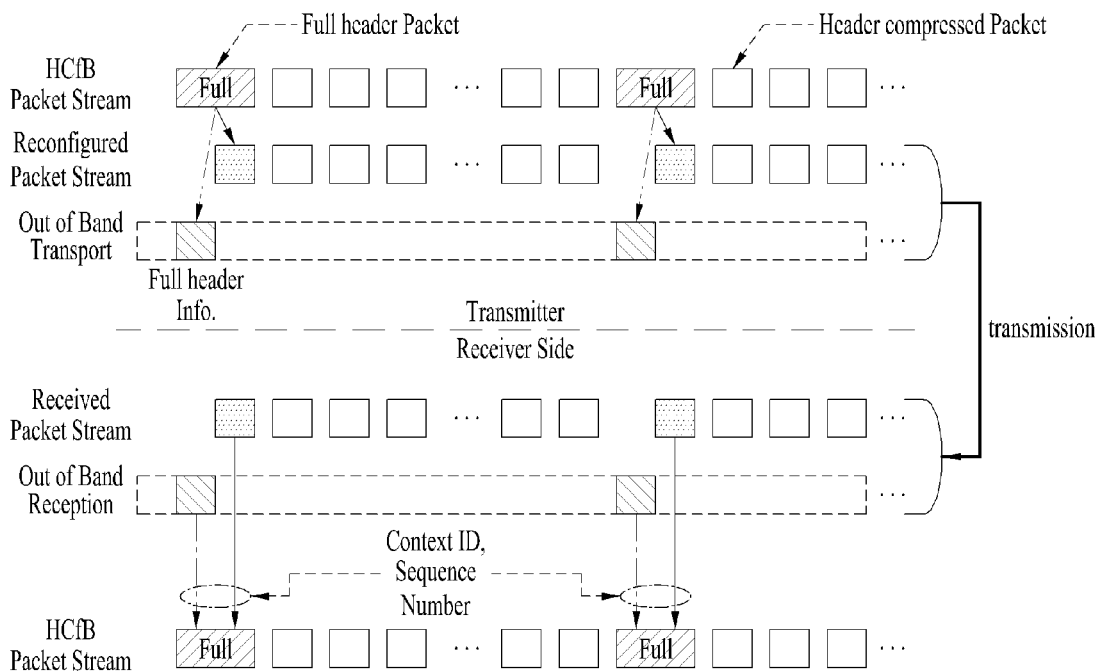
Full header Packet

Header compressed Packet

HCfB Packet Stream

Full

...

Full

...

Reconfigured Packet Stream

...

...

Out of Band Transport

...

Full header Info.

Transmitter

Receiver Side

transmission

Received Packet Stream

...

...

Out of Band Reception

...

Context ID, Sequence Number

HCfB Packet Stream

Full

...

Full

...